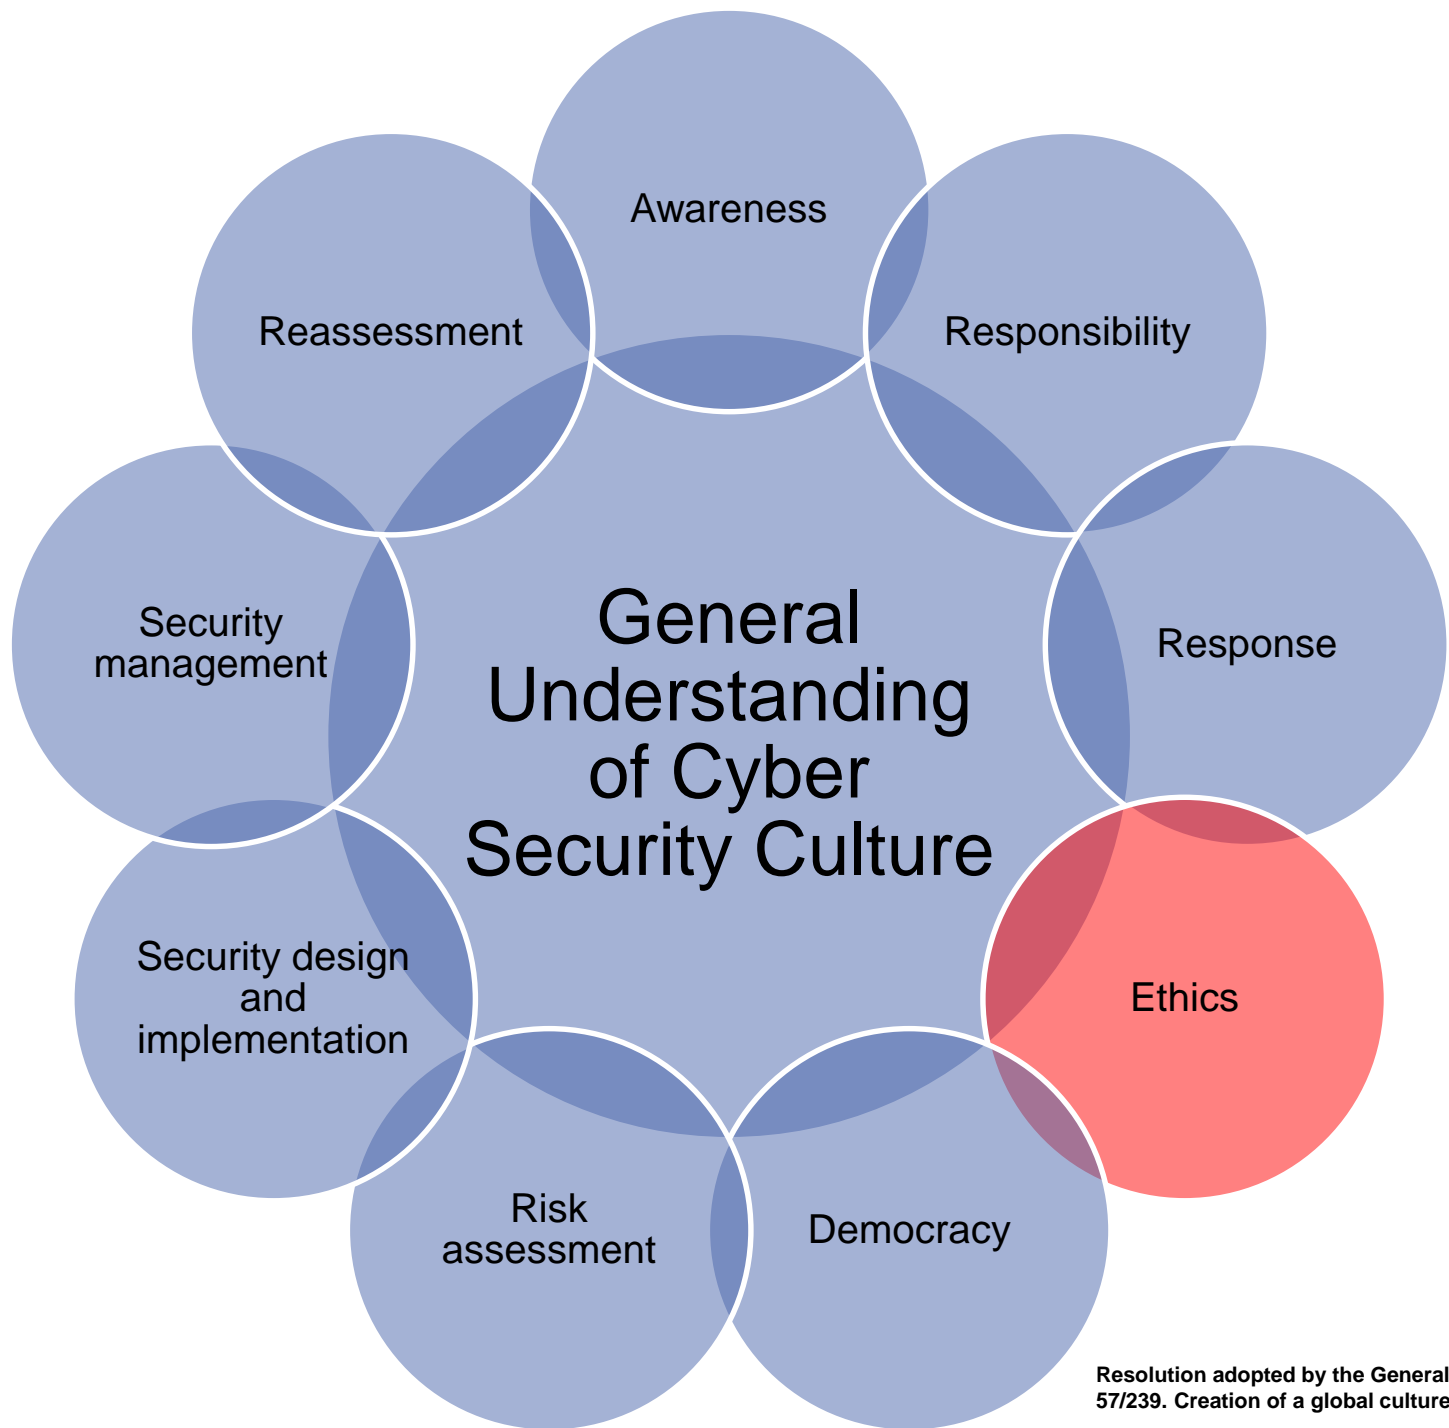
Awareness

Reassessment

Responsibility

Security management

General Understanding of Cyber Security Culture

Response

Ethics

Security design and implementation

Risk assessment

Democracy

Resolution adopted by the General
57/239. Creation of a global culture